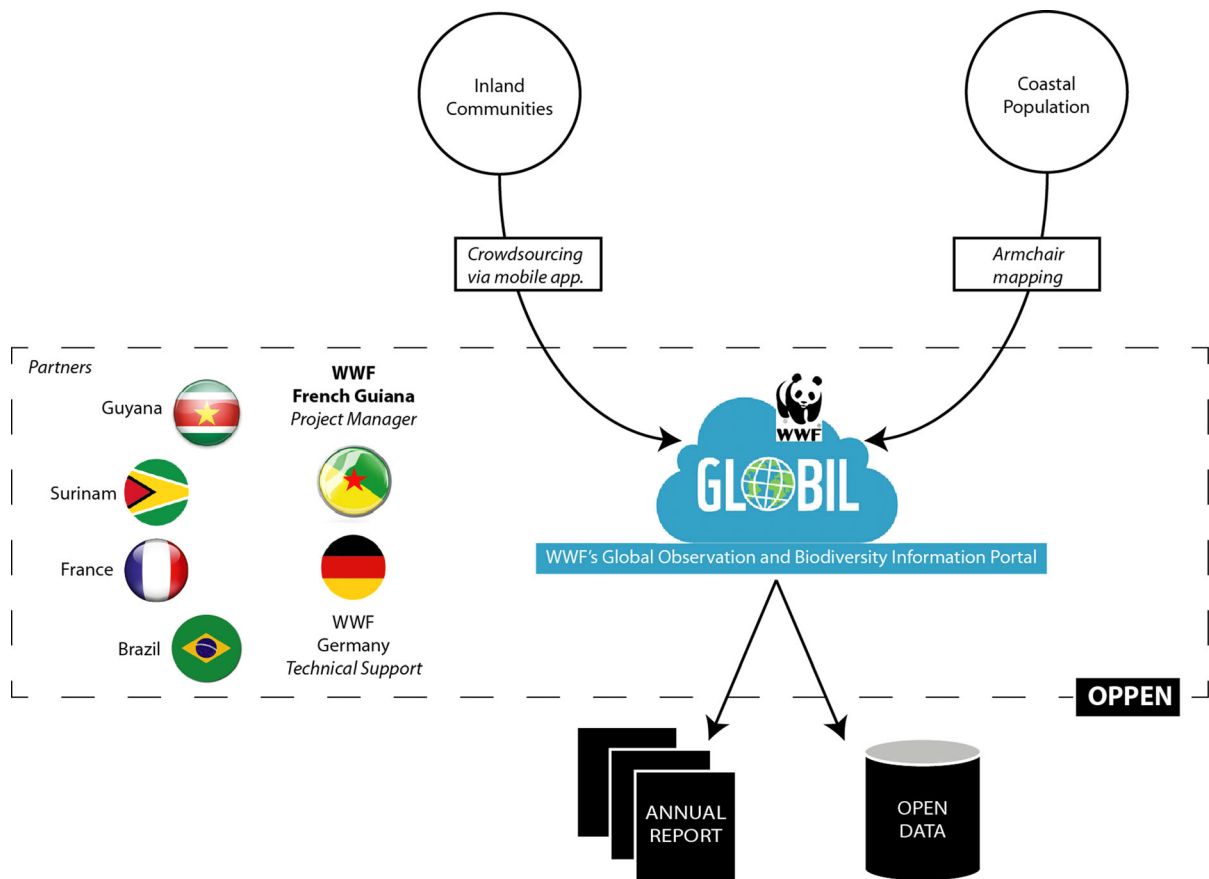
Inland Communities

Coastal Population

Crowdsourcing via mobile app.

Armchair mapping

Partners

Guyana

Surinam

France

Brazil

WWF
French Guiana
Project Manager

WWF
Germany
Technical Support

WWF

GLOBIL

WWF's Global Observation and Biodiversity Information Portal

OPPEN

ANNUAL REPORT

OPEN DATA